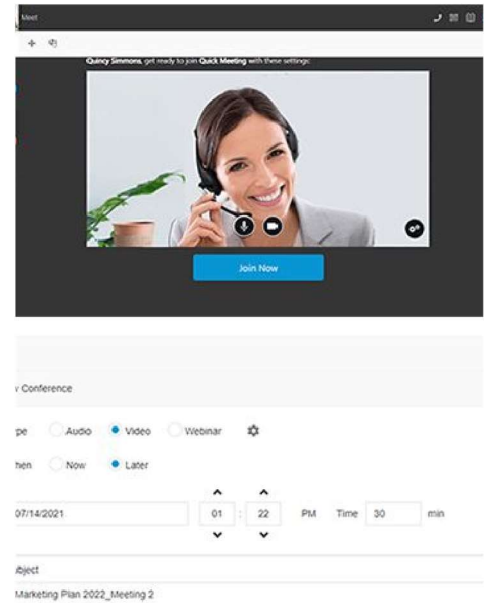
Meet

Quincy Simmons, get ready to join Quick Meeting with these settings:

Join Now

v Conference

pe Audio Video Webinar

hen Now Later

07/14/2021 01 : 22 PM Time 30 min

ubject

Marketing Plan 2022_Meeting 2